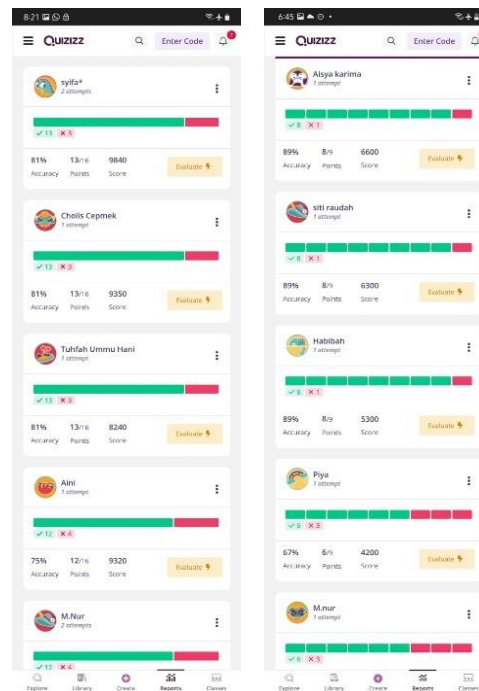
8:21

QUIZIZZ
Enter Code

syifa*
2 attempts
13 5
81% Accuracy
13/16 Points
9840 Score
Evaluate

Cholis Cepmek
1 attempt
13 3
81% Accuracy
13/16 Points
9350 Score
Evaluate

Tuhfah Ummu Hani
1 attempt
13 3
81% Accuracy
13/16 Points
8240 Score
Evaluate

Aini
1 attempt
12 4
75% Accuracy
12/16 Points
9320 Score
Evaluate

M.Nur
2 attempts
12 4

Explore Library Create Reports Classes

6:45

QUIZIZZ
Enter Code

Alsya karima
1 attempt
8 1
89% Accuracy
8/9 Points
6600 Score
Evaluate

siti raudah
1 attempt
8 1
89% Accuracy
8/9 Points
6300 Score
Evaluate

Habibah
1 attempt
8 1
89% Accuracy
8/9 Points
5300 Score
Evaluate

Piya
1 attempt
6 3
67% Accuracy
6/9 Points
4200 Score
Evaluate

M.nur
1 attempt
6 3

Explore Library Create Reports Classes